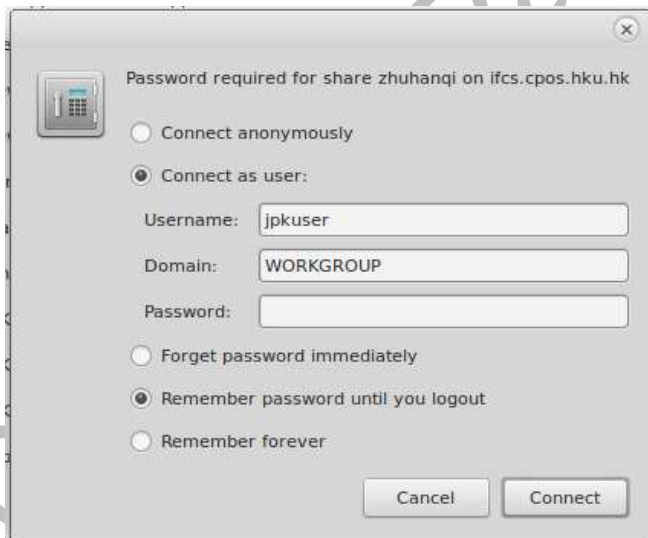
Password required for share zhuhanqi on ifcs.cpos.hku.hk

Connect anonymously

Connect as user:

Username: jpkuser

Domain: WORKGROUP

Password:

Forget password immediately

Remember password until you logout

Remember forever

Cancel

Connect